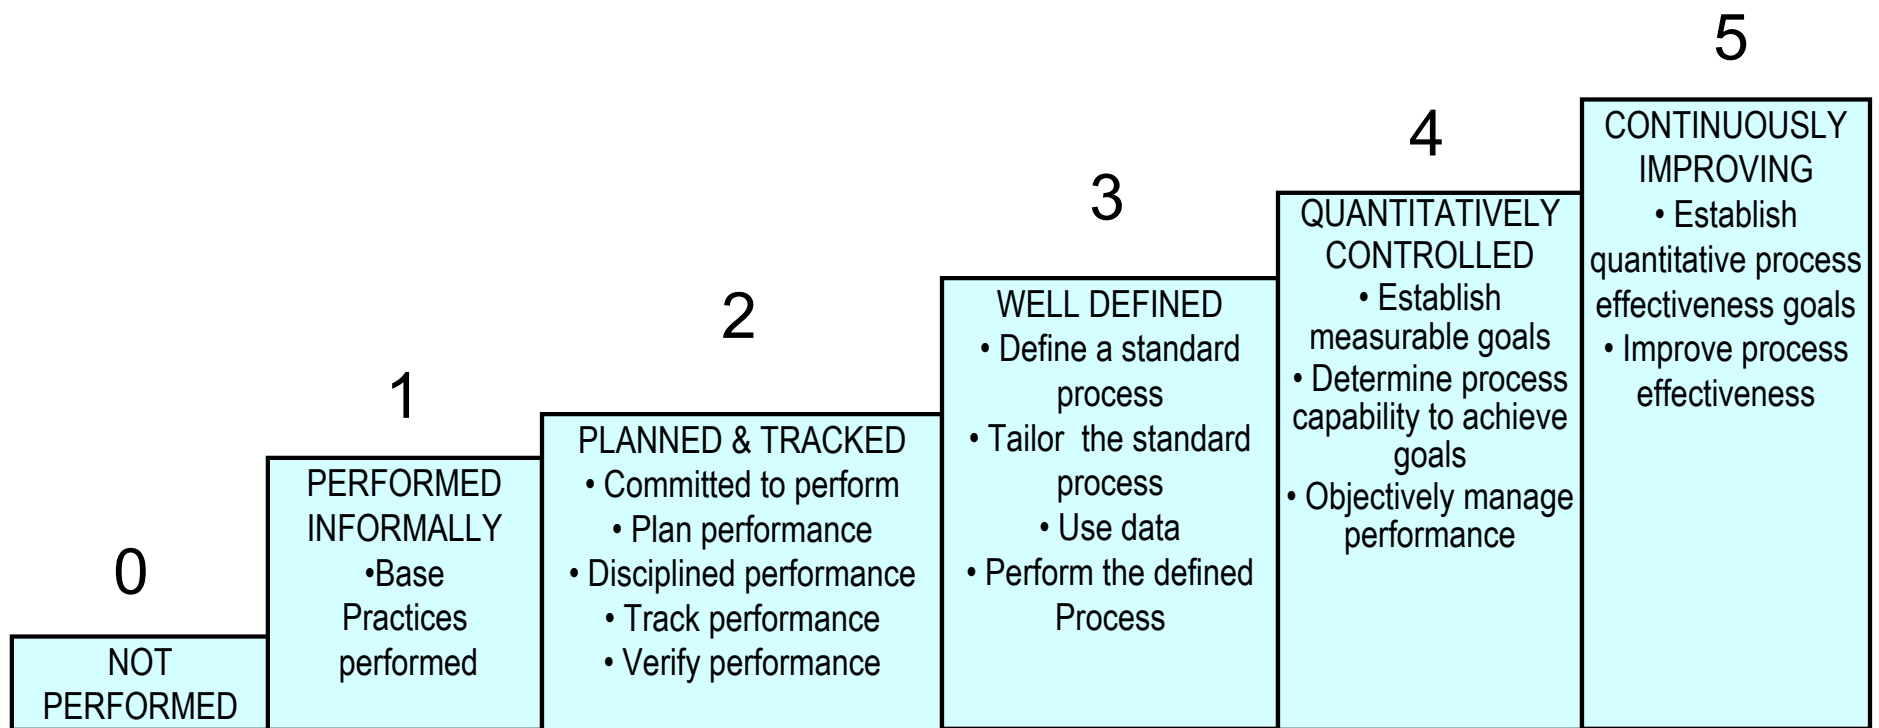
0

NOT PERFORMED

1

PERFORMED INFORMALLY
•Base Practices performed

2

PLANNED & TRACKED
• Committed to perform
• Plan performance
• Disciplined performance
• Track performance
• Verify performance

3

WELL DEFINED
• Define a standard process
• Tailor the standard process
• Use data
• Perform the defined Process

4

QUANTITATIVELY CONTROLLED
• Establish measurable goals
• Determine process capability to achieve goals
• Objectively manage performance

5

CONTINUOUSLY IMPROVING
• Establish quantitative process effectiveness goals
• Improve process effectiveness